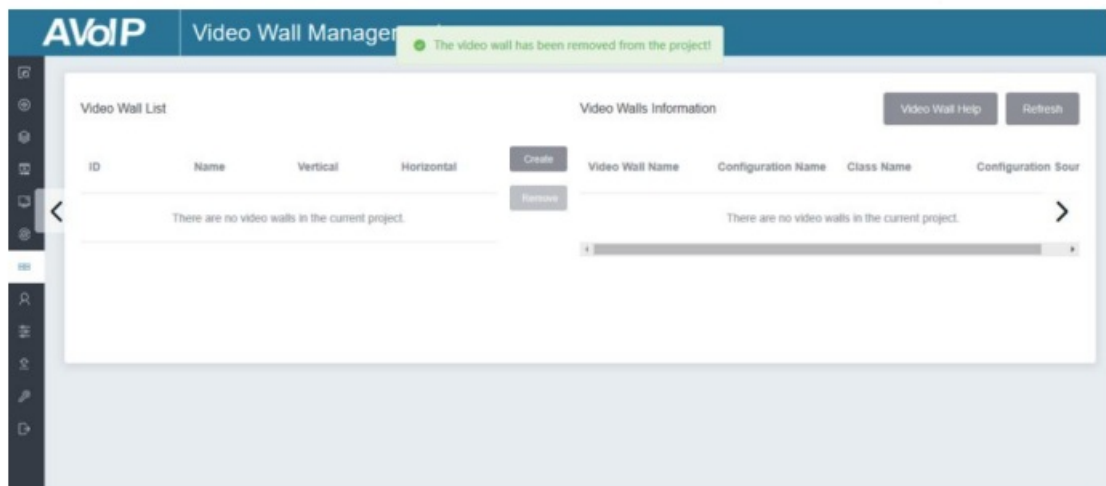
AVoIP

Video Wall Manager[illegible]

The video wall has been removed from the project!

Video Wall List

| ID | Name | Vertical | Horizontal |
|---|---|---|---|
| There are no video walls in the current project. | | | |

Create

Remove

Video Walls Information

Video Wall Help

Refresh

| Video Wall Name | Configuration Name | Class Name | Configuration Sour |
|---|---|---|---|
| There are no video walls in the current project. | | | |